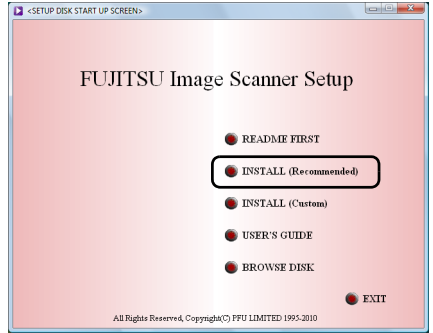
<SETUP DISK START UP SCREEN>

FUJITSU Image Scanner Setup

README FIRST

INSTALL (Recommended)

INSTALL (Custom)

USER'S GUIDE

BROWSE DISK

EXIT

All Rights Reserved, Copyright(C) PFU LIMITED 1995-2010